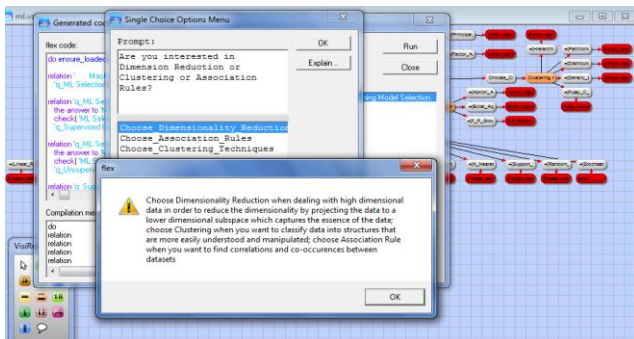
ml.v
Generated co
flex code:
do ensure_loaded
relation ' Mac
'q_ML Selection
relation 'q_ML Se
the answer to '
check( 'ML Se
'q_Supervised
relation 'q_ML Se
the answer to '
check( 'ML Se
'q_Unsuperv
relation 'q_Su
Compilation me
do
relation
relation
relation
relation
relation
VisiRu

Single Choice Options Menu
Prompt:
Are you interested in Dimension Reduction or Clustering or Association Rules?
OK
Explain...
Choose_Dimensionality_Reduction
Choose_Association_Rules
Choose_Clustering_Techniques

Run
Close
ning Model Selection

flex
Choose Dimensionality Reduction when dealing with high dimensional data in order to reduce the dimensionality by projecting the data to a lower dimensional subspace which captures the essence of the data; choose Clustering when you want to classify data into structures that are more easily understood and manipulated; choose Association Rule when you want to find correlations and co-occurences between datasets
OK